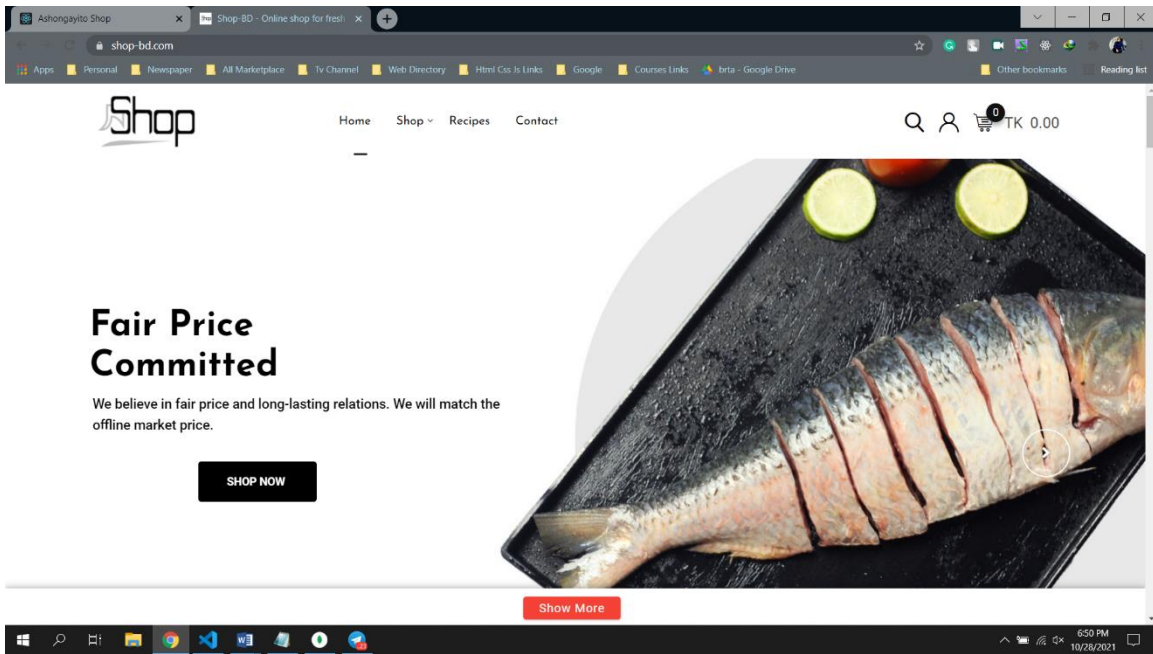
Ashongayito Shop
Shop-BD - Online shop for fresh
shop-bd.com
Apps Personal Newspaper All Marketplace Tv Channel Web Directory Html Css Js Links Google Courses Links brta - Google Drive
Other bookmarks Reading list

Shop
Home Shop Recipes Contact
0 TK 0.00

Fair Price Committed

We believe in fair price and long-lasting relations. We will match the offline market price.

SHOP NOW

Show More

6:50 PM
10/28/2021